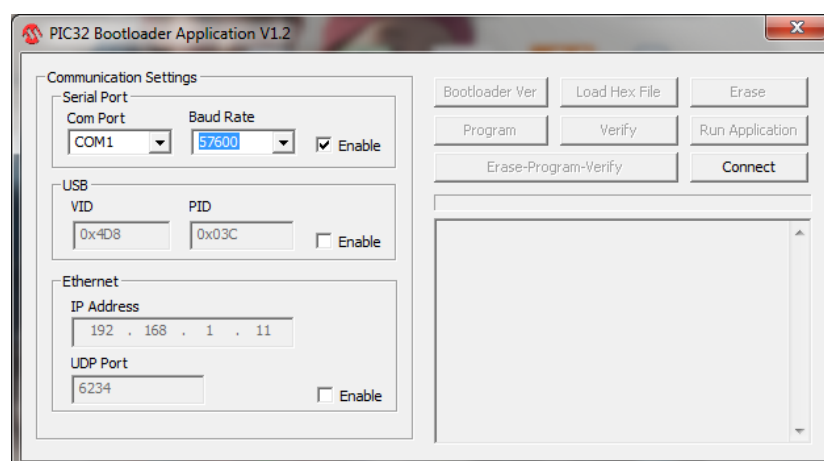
PIC32 Bootloader Application V1.2

Communication Settings

Serial Port

Com Port
COM1

Baud Rate
57600

Enable

USB

VID
0x4D8

PID
0x03C

Enable

Ethernet

IP Address
192 . 168 . 1 . 11

UDP Port
6234

Enable

Bootloader Ver

Load Hex File

Erase

Program

Verify

Run Application

Erase-Program-Verify

Connect